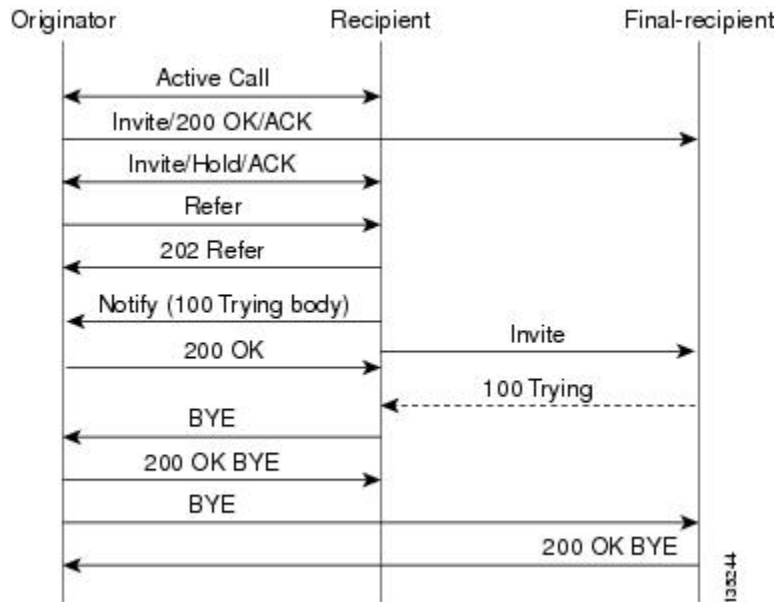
Originator

Recipient

Final-recipient

Active Call

Invite/200 OK/ACK

Invite/Hold/ACK

Refer

202 Refer

Notify (100 Trying body)

200 OK

Invite

100 Trying

BYE

200 OK BYE

BYE

200 OK BYE

13244